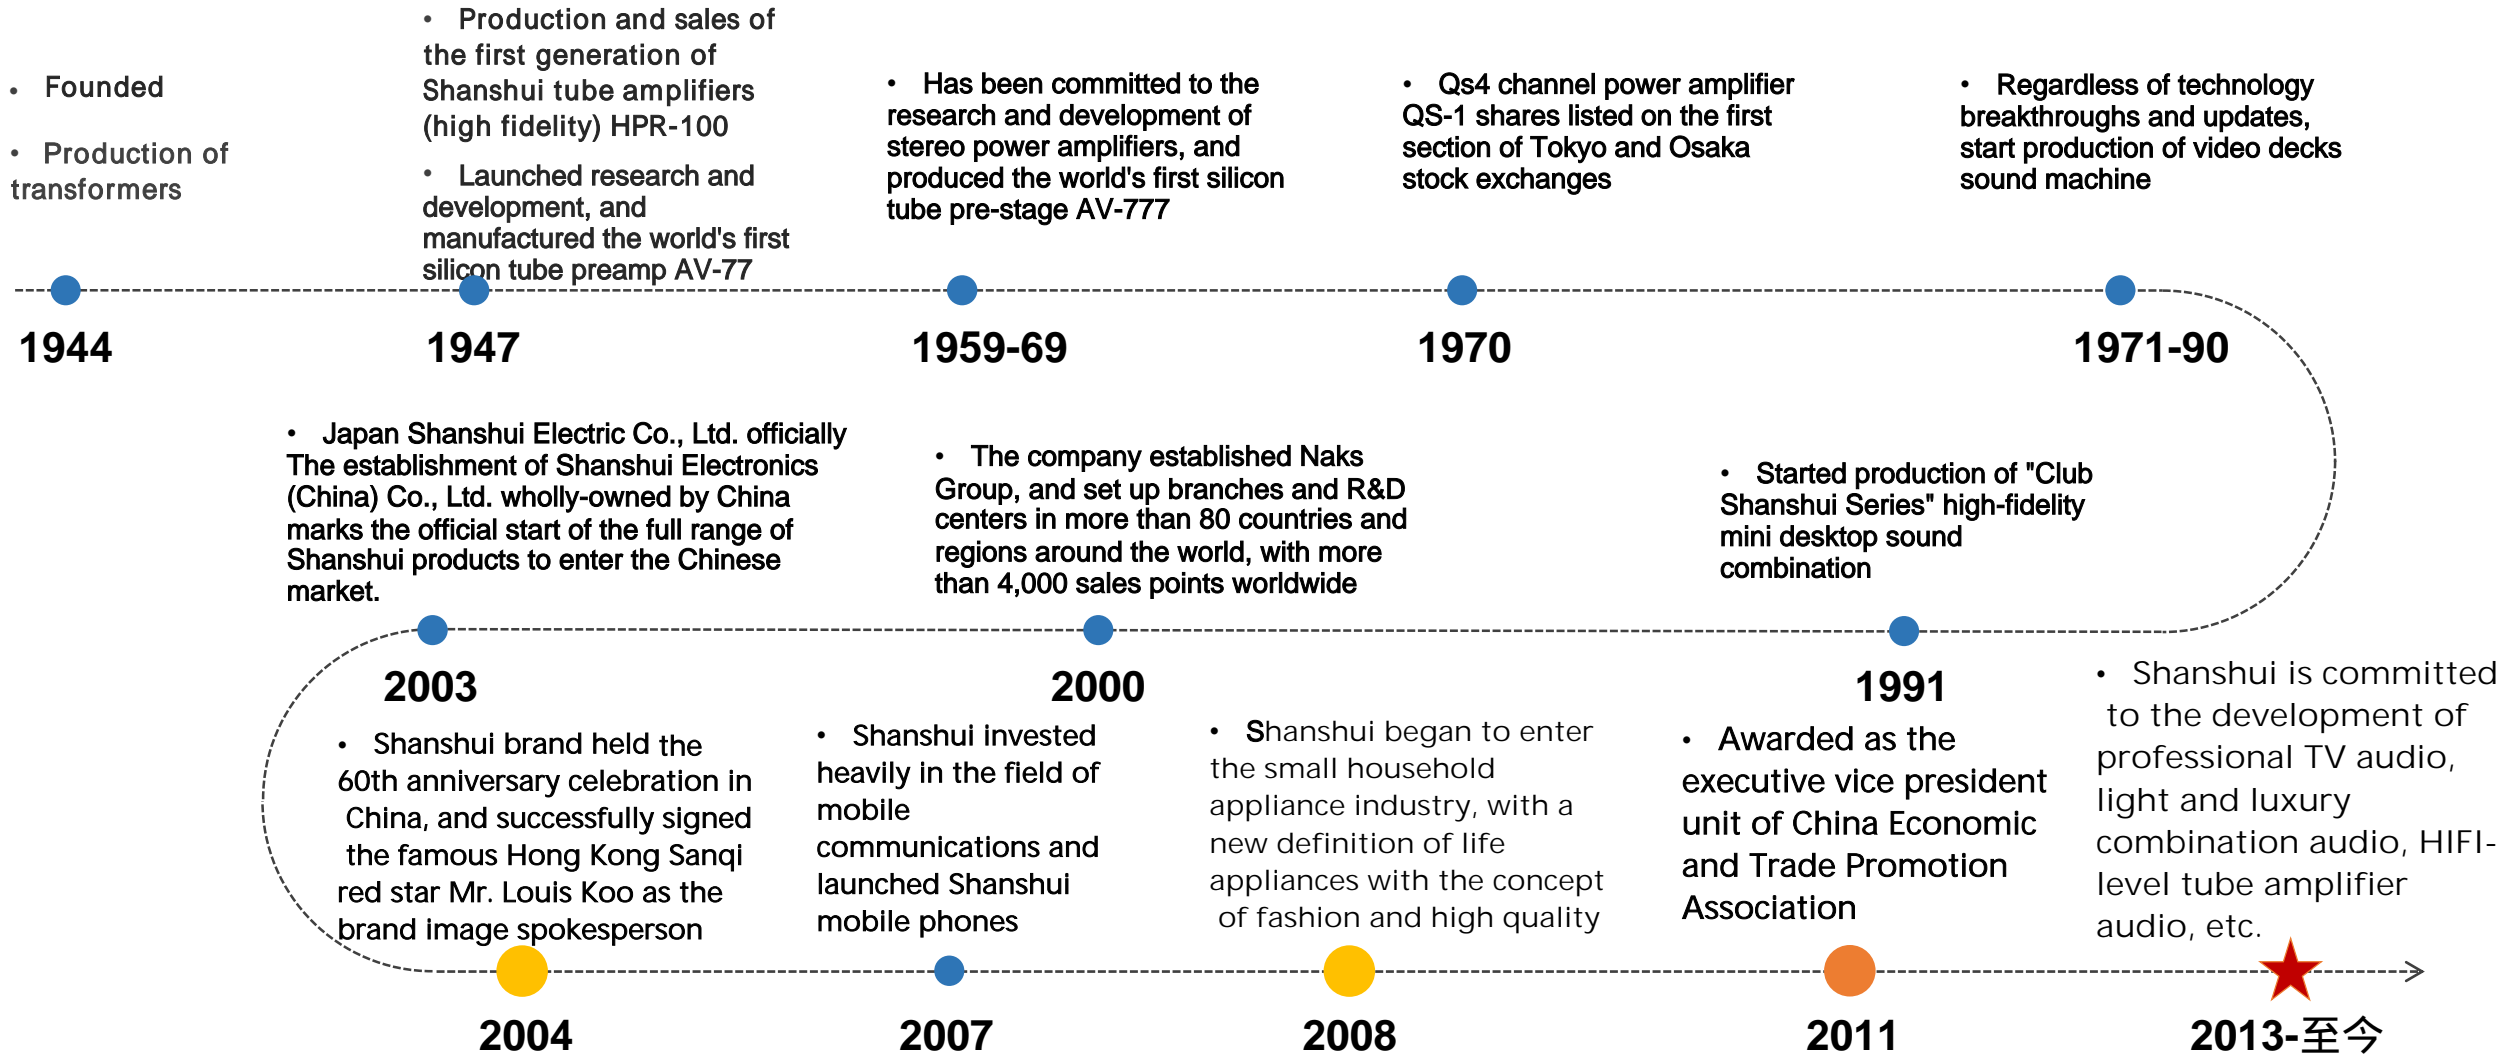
• Founded

• Production of transformers

1944

• Production and sales of the first generation of Shanshui tube amplifiers (high fidelity) HPR-100

• Launched research and development, and manufactured the world's first silicon tube preamp AV-77

1947

• Has been committed to the research and development of stereo power amplifiers, and produced the world's first silicon tube pre-stage AV-777

1959-69

• Qs4 channel power amplifier QS-1 shares listed on the first section of Tokyo and Osaka stock exchanges

1970

• Regardless of technology breakthroughs and updates, start production of video decks sound machine

1971-90

• Japan Shanshui Electric Co., Ltd. officially The establishment of Shanshui Electronics (China) Co., Ltd. wholly-owned by China marks the official start of the full range of Shanshui products to enter the Chinese market.

2003

• The company established Naks Group, and set up branches and R&D centers in more than 80 countries and regions around the world, with more than 4,000 sales points worldwide

2000

• Started production of "Club Shanshui Series" high-fidelity mini desktop sound combination

1991

• Shanshui brand held the 60th anniversary celebration in China, and successfully signed the famous Hong Kong Sanqi red star Mr. Louis Koo as the brand image spokesperson

2004

• Shanshui invested heavily in the field of mobile communications and launched Shanshui mobile phones

2007

• Shanshui began to enter the small household appliance industry, with a new definition of life appliances with the concept of fashion and high quality

2008

• Awarded as the executive vice president unit of China Economic and Trade Promotion Association

2011

• Shanshui is committed to the development of professional TV audio, light and luxury combination audio, HIFI-level tube amplifier audio, etc.

2013-至今